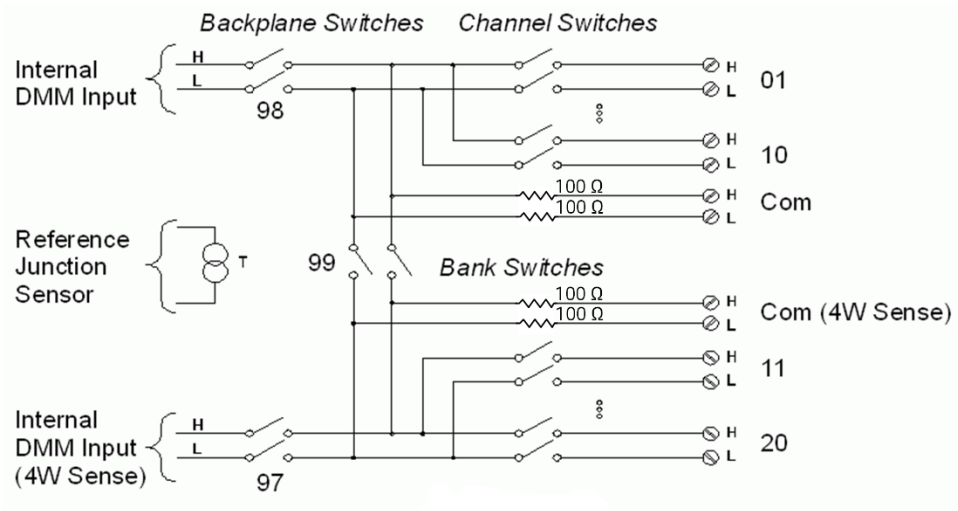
Backplane Switches
Channel Switches

Internal DMM Input
H
L
98

H
L
01

H
L
10

100 Ω
100 Ω
H
L
Com

Reference Junction Sensor
T

99
Bank Switches

100 Ω
100 Ω
H
L
Com (4W Sense)

H
L
11

Internal DMM Input (4W Sense)
H
L
97

H
L
20